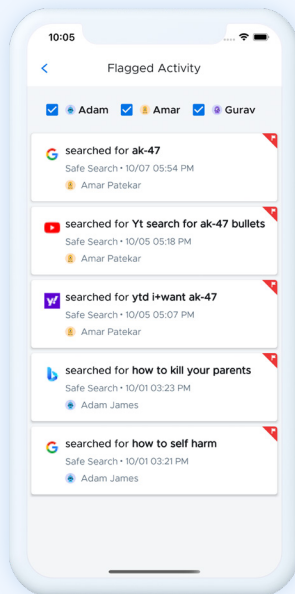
10:05

Flagged Activity

Adam Amar Gurav

searched for ak-47
Safe Search • 10/07 05:54 PM
Amar Patekar

searched for Yt search for ak-47 bullets
Safe Search • 10/05 05:18 PM
Amar Patekar

searched for ytd i+want ak-47
Safe Search • 10/05 05:07 PM
Amar Patekar

searched for how to kill your parents
Safe Search • 10/01 03:23 PM
Adam James

searched for how to self harm
Safe Search • 10/01 03:21 PM
Adam James